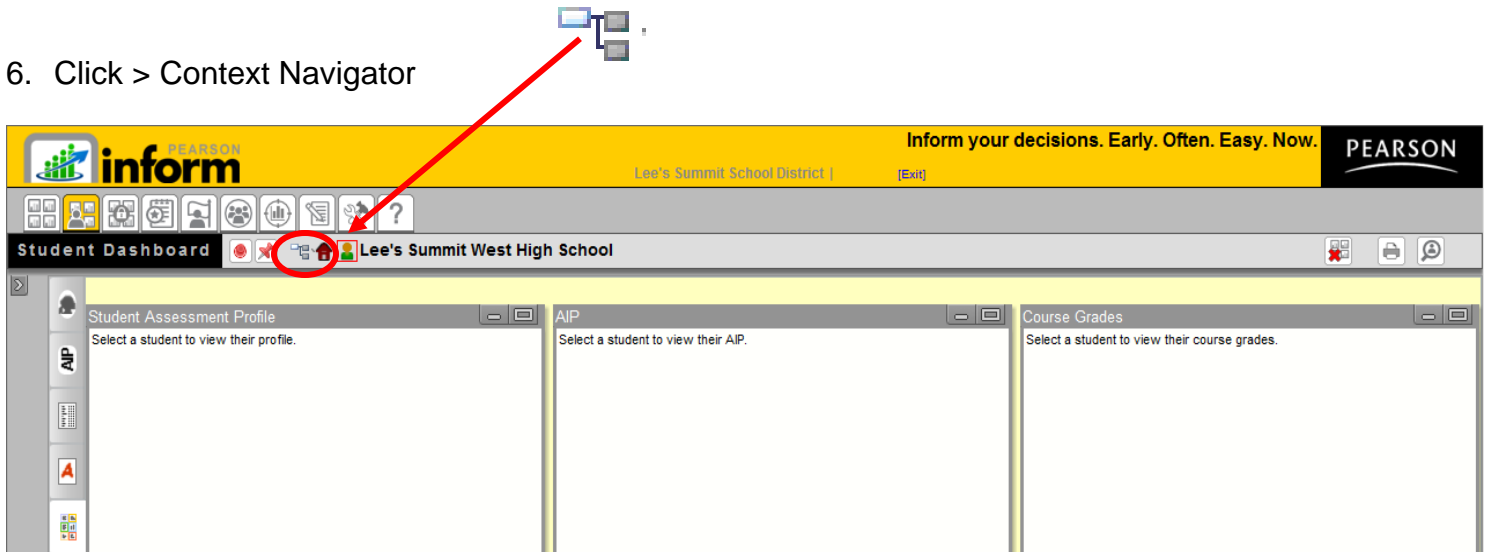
6. Click > Context Navigator

PEARSON inform

Lee's Summit School District |

[Exit]

Inform your decisions. Early. Often. Easy. Now.

PEARSON

?

Student Dashboard

Lee's Summit West High School

AIP

A

Student Assessment Profile

Select a student to view their profile.

AIP

Select a student to view their AIP.

Course Grades

Select a student to view their course grades.